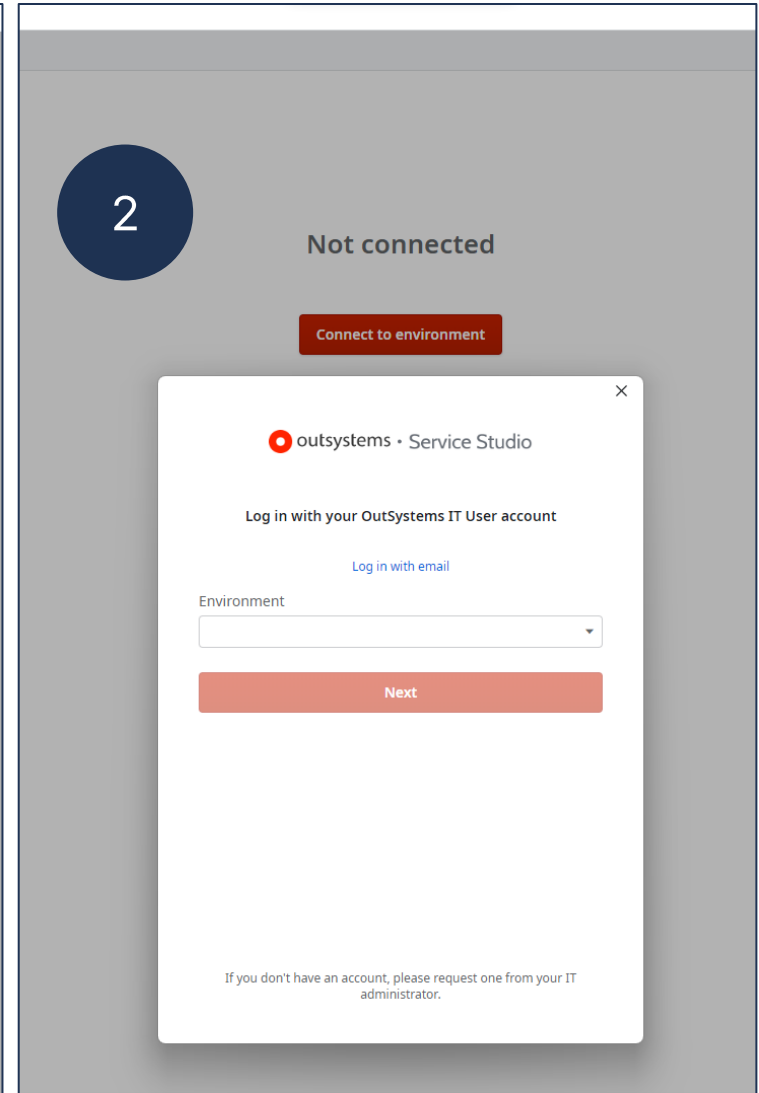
2

Not connected

Connect to environment

×

outsystems • Service Studio

Log in with your OutSystems IT User account

Log in with email

Environment

Next

If you don't have an account, please request one from your IT administrator.